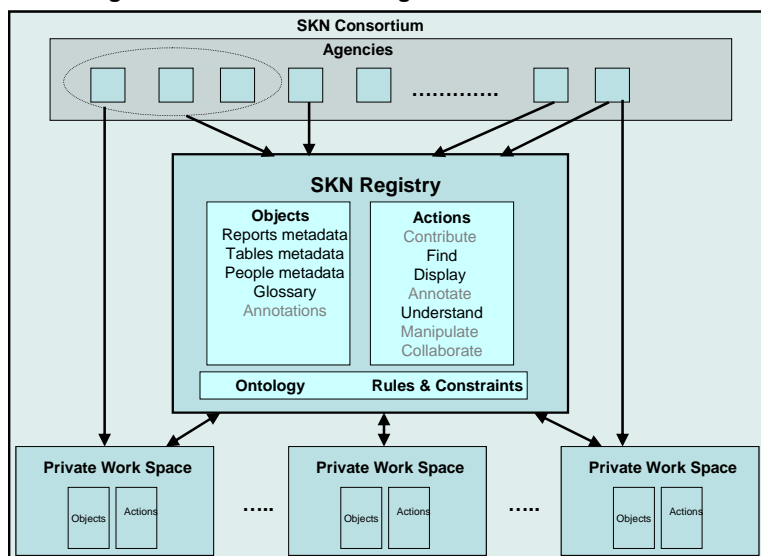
SKN Consortium

Agencies

............

SKN Registry

Objects
Reports metadata
Tables metadata
People metadata
Glossary
Annotations

Actions
Contribute
Find
Display
Annotate
Understand
Manipulate
Collaborate

Ontology

Rules & Constraints

Private Work Space

Objects

Actions

.....

Private Work Space

Objects

Actions

.....

Private Work Space

Objects

Actions